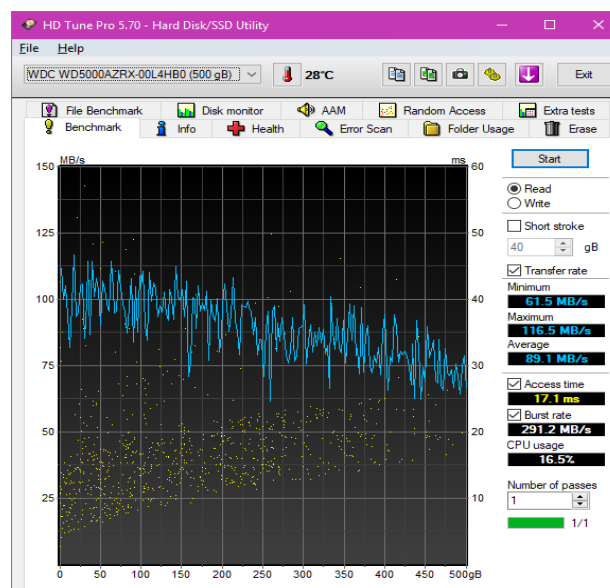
HD Tune Pro 5.70 - Hard Disk/SSD Utility

File Help

WDC WD5000AZRX-00L4HB0 (500 gB) 28°C Exit

File Benchmark Disk monitor AAM Random Access Extra tests
Benchmark Info Health Error Scan Folder Usage Erase

MB/s ms
150 60
125 50
100 40
75 30
50 20
25 10

0 50 100 150 200 250 300 350 400 450 500gB

Start

Read
Write

Short stroke
40 gB

Transfer rate
Minimum
61.5 MB/s
Maximum
116.5 MB/s
Average
89.1 MB/s

Access time
17.1 ms
Burst rate
291.2 MB/s
CPU usage
16.5%

Number of passes
1
1/1